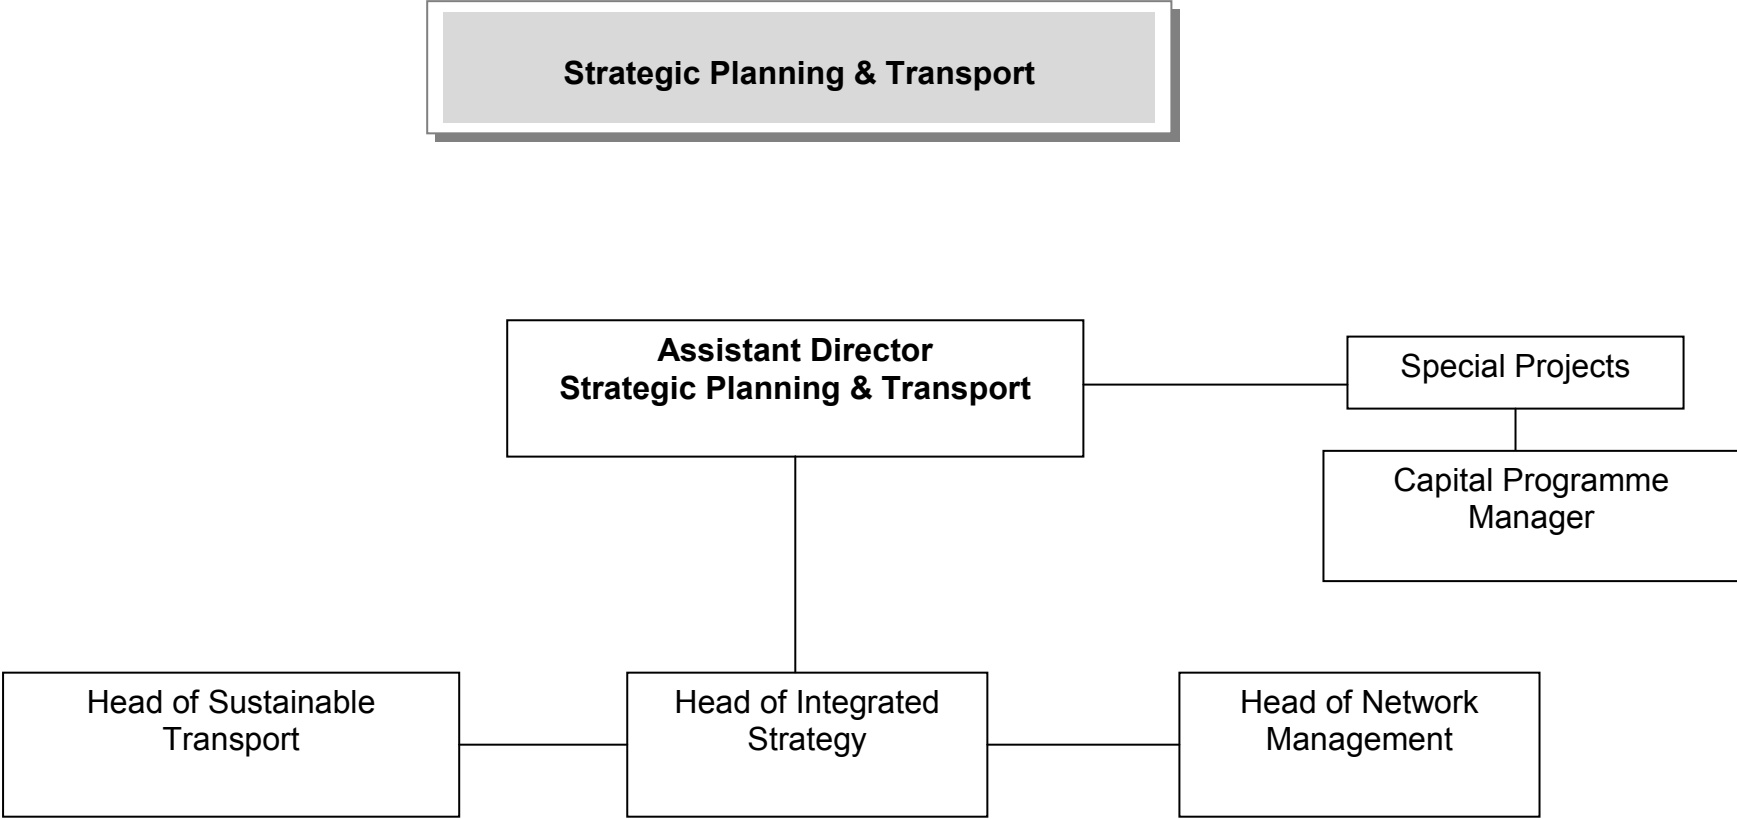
**Strategic Planning & Transport**

**Assistant Director**
**Strategic Planning & Transport**

Special Projects

Capital Programme Manager

Head of Sustainable Transport

Head of Integrated Strategy

Head of Network Management